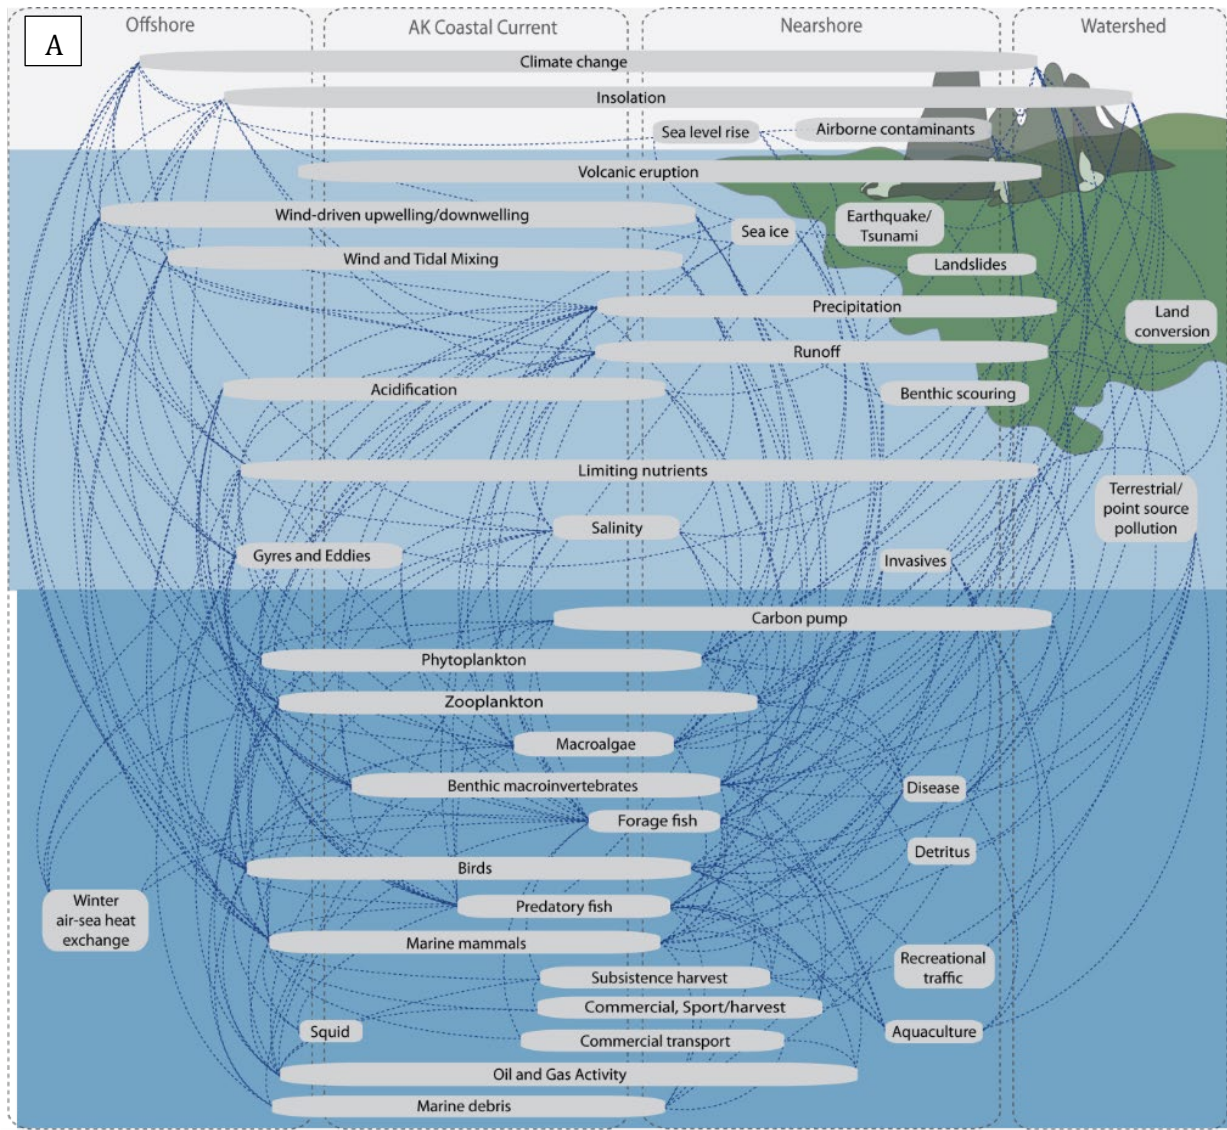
A

Offshore

AK Coastal Current

Nearshore

Watershed

Climate change

Insolation

Sea level rise

Airborne contaminants

Volcanic eruption

Wind-driven upwelling/downwelling

Sea ice

Earthquake/ Tsunami

Wind and Tidal Mixing

Landslides

Precipitation

Land conversion

Runoff

Acidification

Benthic scouring

Limiting nutrients

Terrestrial/ point source pollution

Salinity

Gyres and Eddies

Invasives

Carbon pump

Phytoplankton

Zooplankton

Macroalgae

Benthic macroinvertebrates

Disease

Forage fish

Detritus

Birds

Winter air-sea heat exchange

Predatory fish

Marine mammals

Recreational traffic

Subsistence harvest

Commercial, Sport/harvest

Squid

Aquaculture

Commercial transport

Oil and Gas Activity

Marine debris